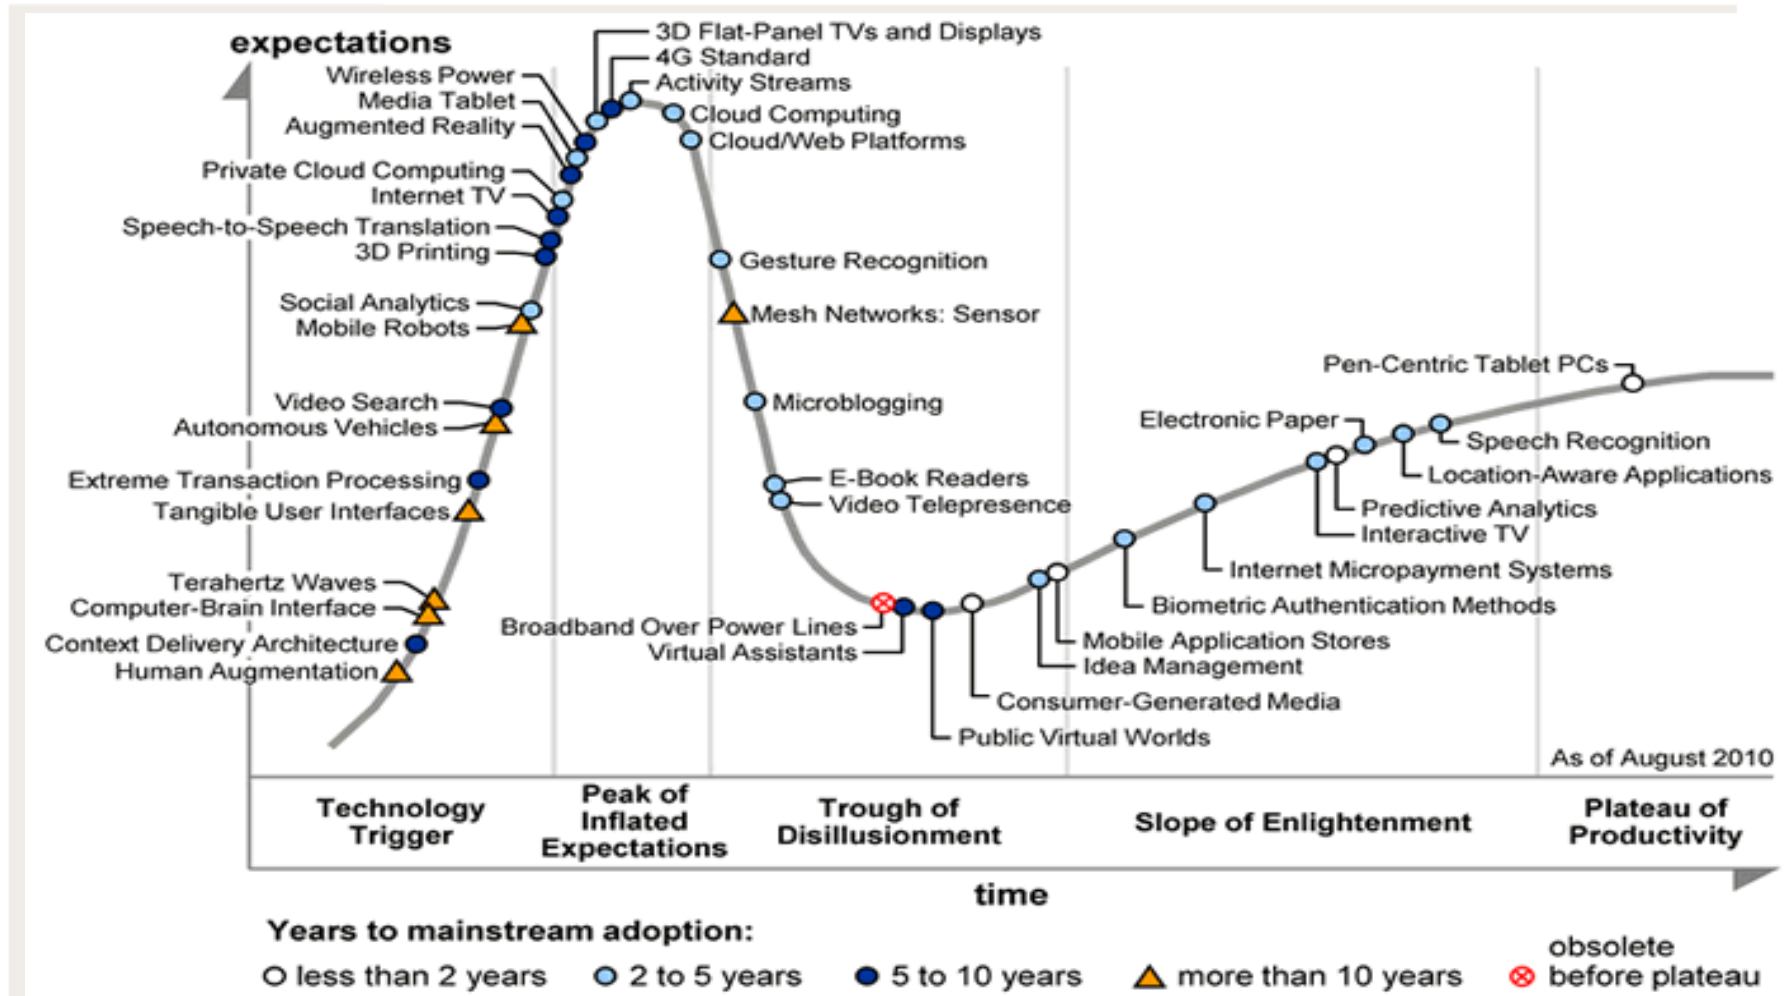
expectations

3D Flat-Panel TVs and Displays
4G Standard
Activity Streams
Cloud Computing
Cloud/Web Platforms
Wireless Power
Media Tablet
Augmented Reality
Private Cloud Computing
Internet TV
Speech-to-Speech Translation
3D Printing
Social Analytics
Mobile Robots
Video Search
Autonomous Vehicles
Extreme Transaction Processing
Tangible User Interfaces
Terahertz Waves
Computer-Brain Interface
Context Delivery Architecture
Human Augmentation
Gesture Recognition
Mesh Networks: Sensor
Microblogging
E-Book Readers
Video Telepresence
Broadband Over Power Lines
Virtual Assistants
Public Virtual Worlds
Consumer-Generated Media
Mobile Application Stores
Idea Management
Biometric Authentication Methods
Internet Micropayment Systems
Predictive Analytics
Interactive TV
Electronic Paper
Location-Aware Applications
Speech Recognition
Pen-Centric Tablet PCs

As of August 2010

Technology Trigger
Peak of Inflated Expectations
Trough of Disillusionment
Slope of Enlightenment
Plateau of Productivity

time

Years to mainstream adoption:
less than 2 years
2 to 5 years
5 to 10 years
more than 10 years
obsolete before plateau